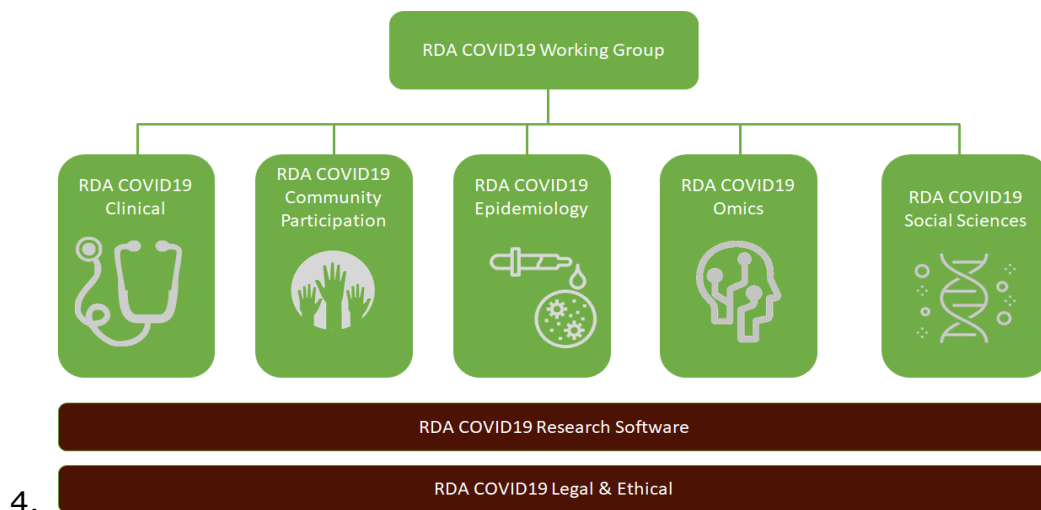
RDA COVID19 Working Group

RDA COVID19 Clinical

RDA COVID19 Community Participation

RDA COVID19 Epidemiology

RDA COVID19 Omics

RDA COVID19 Social Sciences

RDA COVID19 Research Software

4.

RDA COVID19 Legal & Ethical